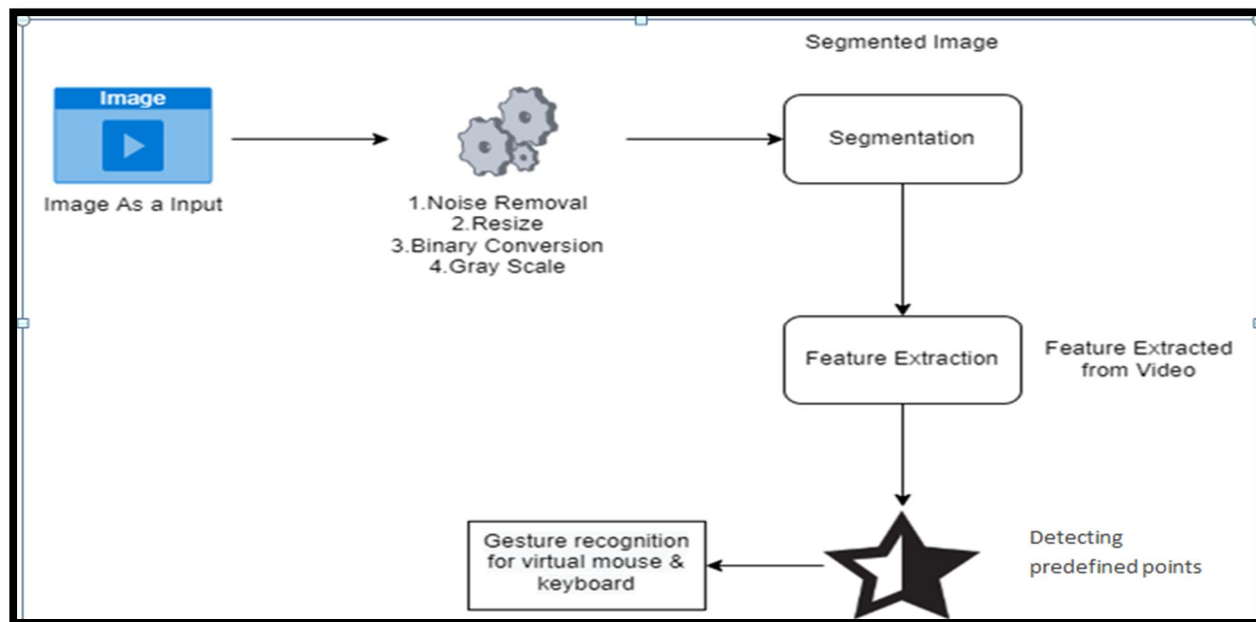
Segmented Image

Image

Image As a Input

1.Noise Removal
2.Resize
3.Binary Conversion
4.Gray Scale

Segmentation

Feature Extraction

Feature Extracted from Video

Detecting predefined points

Gesture recognition for virtual mouse & keyboard